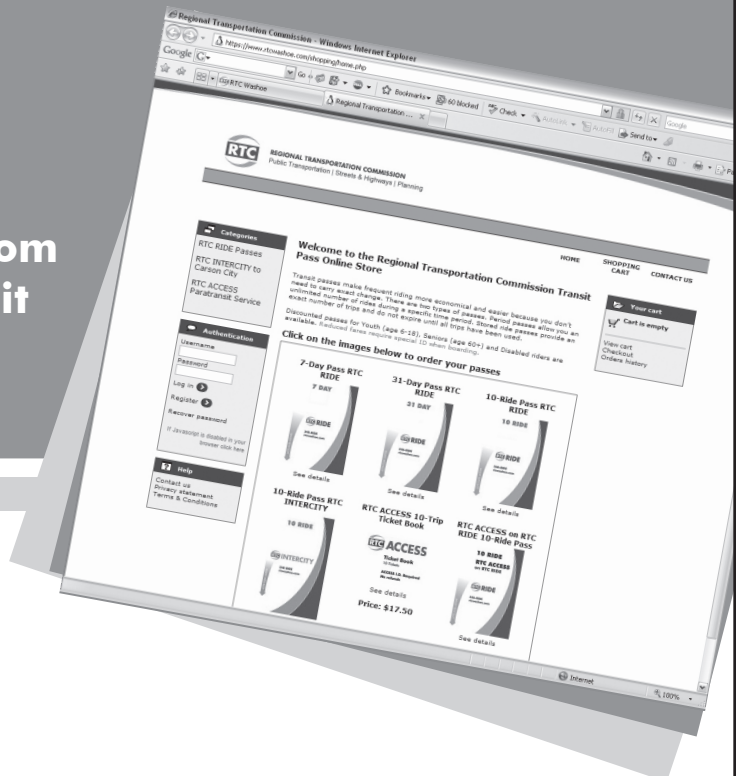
om
it

Regional Transportation Commission - Windows Internet Explorer
https://www.rtcwashoe.com/shoppinghome.php
Google
RTC Washoe
Bookmarks
60 blocked
Check
AutoFill
Send to
Regional Transportation ...

RTC
REGIONAL TRANSPORTATION COMMISSION
Public Transportation | Streets & Highways | Planning

HOME
SHOPPING CART
CONTACT US

Categories
RTC RIDE Passes
RTC INTERCITY to Carson City
RTC ACCESS Paratransit Service

Authentication
Username
Password
Log in
Register
Recover password
If Javascript is disabled in your browser click here

Help
Contact us
Privacy statement
Terms & Conditions

Welcome to the Regional Transportation Commission Transit Pass Online Store

Transit passes make frequent riding more economical and easier because you don't need to carry exact change. There are two types of passes. Period passes allow you an unlimited number of rides during a specific time period. Stored ride passes provide an exact number of trips and do not expire until all trips have been used.

Discounted passes for Youth (age 6-18), Seniors (age 60+) and Disabled riders are available. Reduced fares require special ID when boarding.

Click on the images below to order your passes

7-Day Pass RTC RIDE
7 DAY
RIDE
See details

31-Day Pass RTC RIDE
31 DAY
RIDE
See details

10-Ride Pass RTC RIDE
10 RIDE
RIDE
See details

10-Ride Pass RTC INTERCITY
10 RIDE
INTERCITY

RTC ACCESS 10-Trip Ticket Book
ACCESS
Ticket Book
See details
Price: $17.50

RTC ACCESS on RTC RIDE 10-Ride Pass
10 RIDE
RTC ACCESS on RTC RIDE
RIDE
See details

Your cart
Cart is empty
View cart
Checkout
Orders history

Internet
100%